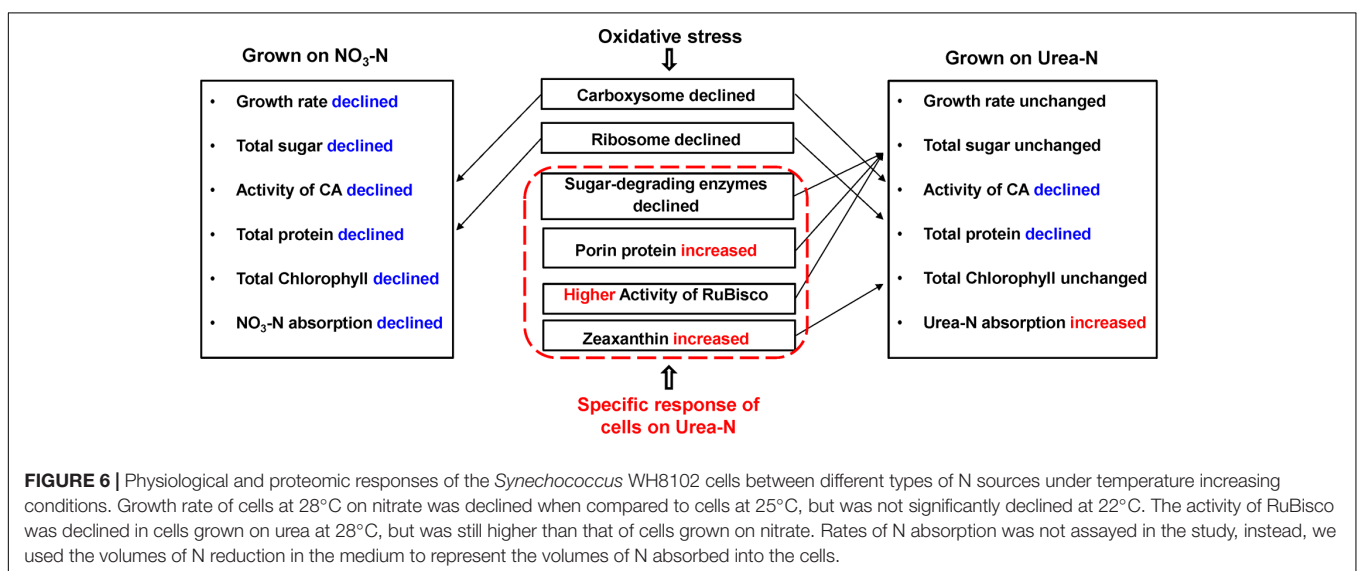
Grown on $NO_3$-N

- Growth rate declined
- Total sugar declined
- Activity of CA declined
- Total protein declined
- Total Chlorophyll declined
- $NO_3$-N absorption declined

Oxidative stress
⇩

Carboxysome declined

Ribosome declined

Sugar-degrading enzymes declined

Porin protein increased

Higher Activity of RuBisco

Zeaxanthin increased

⇧
Specific response of cells on Urea-N

Grown on Urea-N

- Growth rate unchanged
- Total sugar unchanged
- Activity of CA declined
- Total protein declined
- Total Chlorophyll unchanged
- Urea-N absorption increased

FIGURE 6 | Physiological and proteomic responses of the Synechococcus WH8102 cells between different types of N sources under temperature increasing conditions. Growth rate of cells at 28°C on nitrate was declined when compared to cells at 25°C, but was not significantly declined at 22°C. The activity of RuBisco was declined in cells grown on urea at 28°C, but was still higher than that of cells grown on nitrate. Rates of N absorption was not assayed in the study, instead, we used the volumes of N reduction in the medium to represent the volumes of N absorbed into the cells.